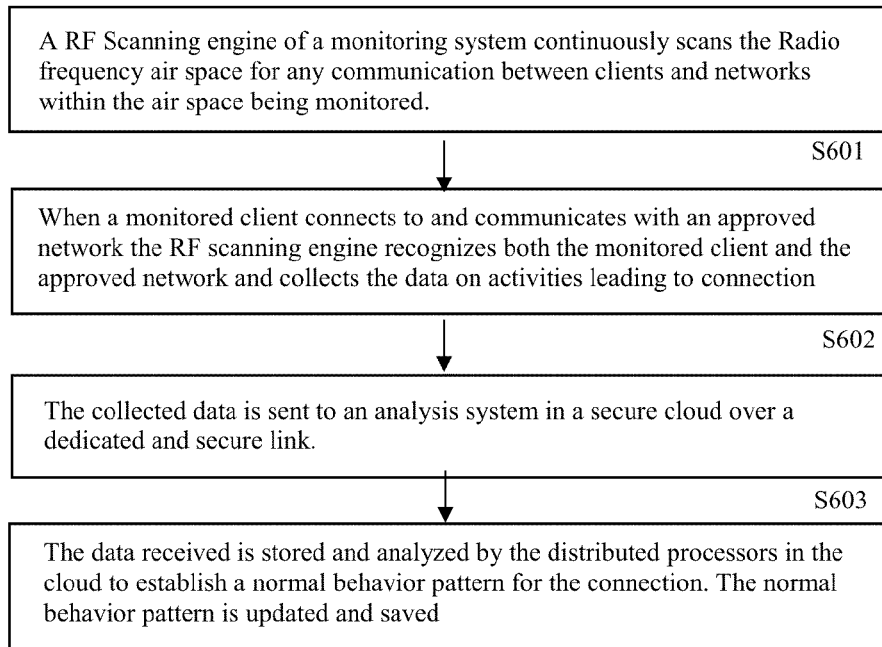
A RF Scanning engine of a monitoring system continuously scans the Radio frequency air space for any communication between clients and networks within the air space being monitored.

S601

When a monitored client connects to and communicates with an approved network the RF scanning engine recognizes both the monitored client and the approved network and collects the data on activities leading to connection

S602

The collected data is sent to an analysis system in a secure cloud over a dedicated and secure link.

S603

The data received is stored and analyzed by the distributed processors in the cloud to establish a normal behavior pattern for the connection. The normal behavior pattern is updated and saved